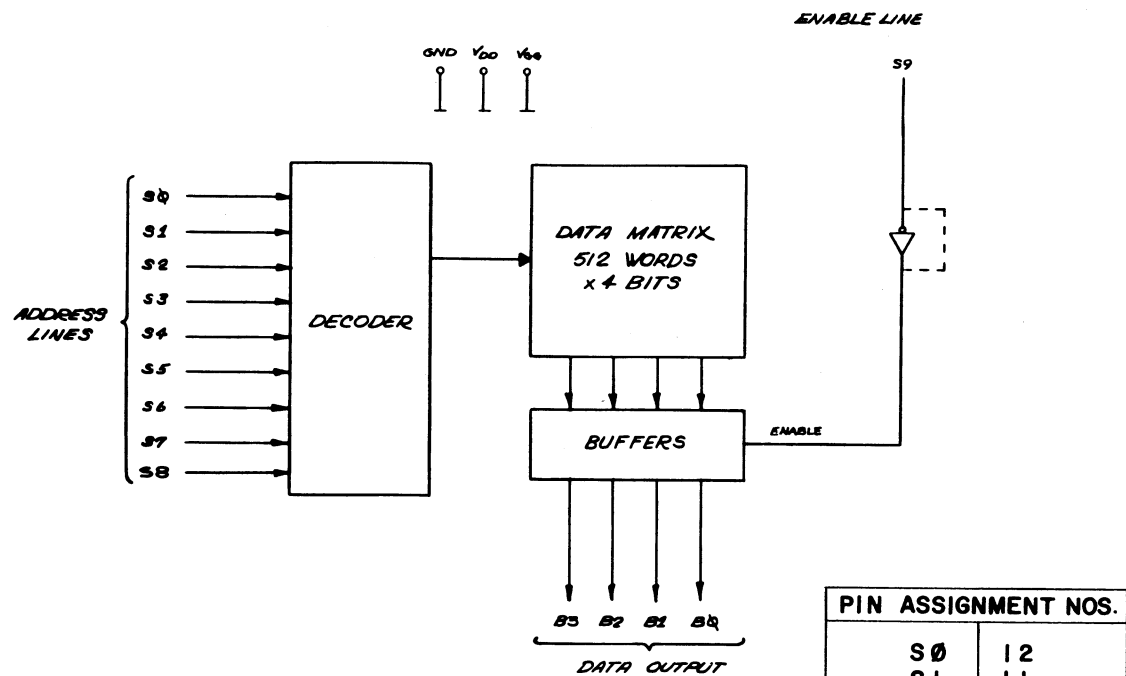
ENABLE LINE

S9

GND $V_{DD}$ $V_{GG}$

S0
S1
S2
S3
S4
S5
S6
S7
S8

ADDRESS LINES

DECODER

DATA MATRIX
512 WORDS
x 4 BITS

BUFFERS

ENABLE

B3 B2 B1 B0

DATA OUTPUT

| PIN ASSIGNMENT NOS. | |
|---|---|
| SØ | 12 |
| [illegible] | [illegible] |